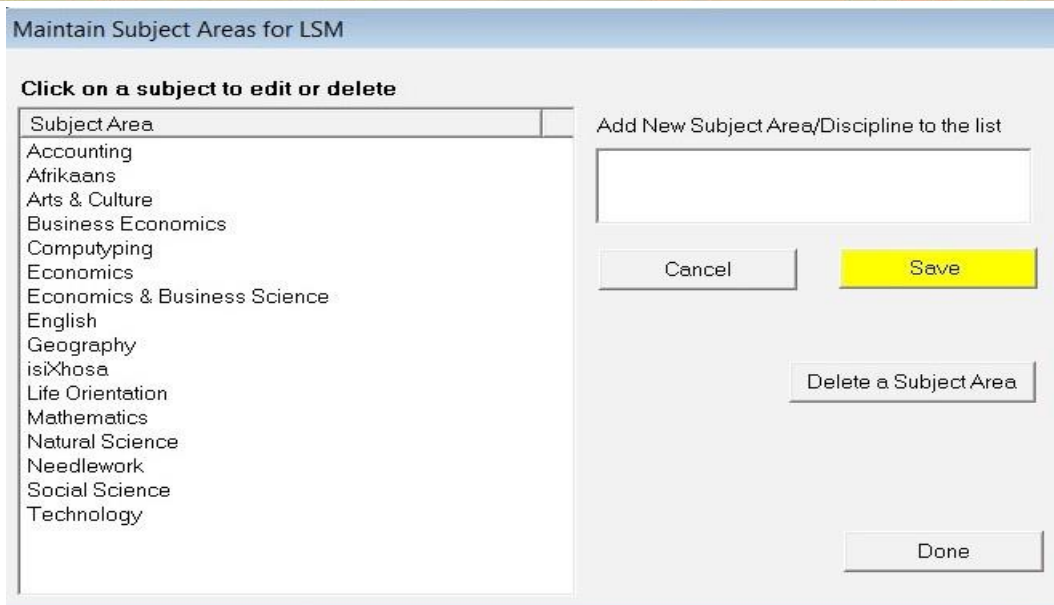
Maintain Subject Areas for LSM

Click on a subject to edit or delete

Subject Area
Accounting
Afrikaans
Arts & Culture
Business Economics
Computyping
Economics
Economics & Business Science
English
Geography
isiXhosa
Life Orientation
Mathematics
Natural Science
Needlework
Social Science
Technology

Add New Subject Area/Discipline to the list

Cancel

Save

Delete a Subject Area

Done